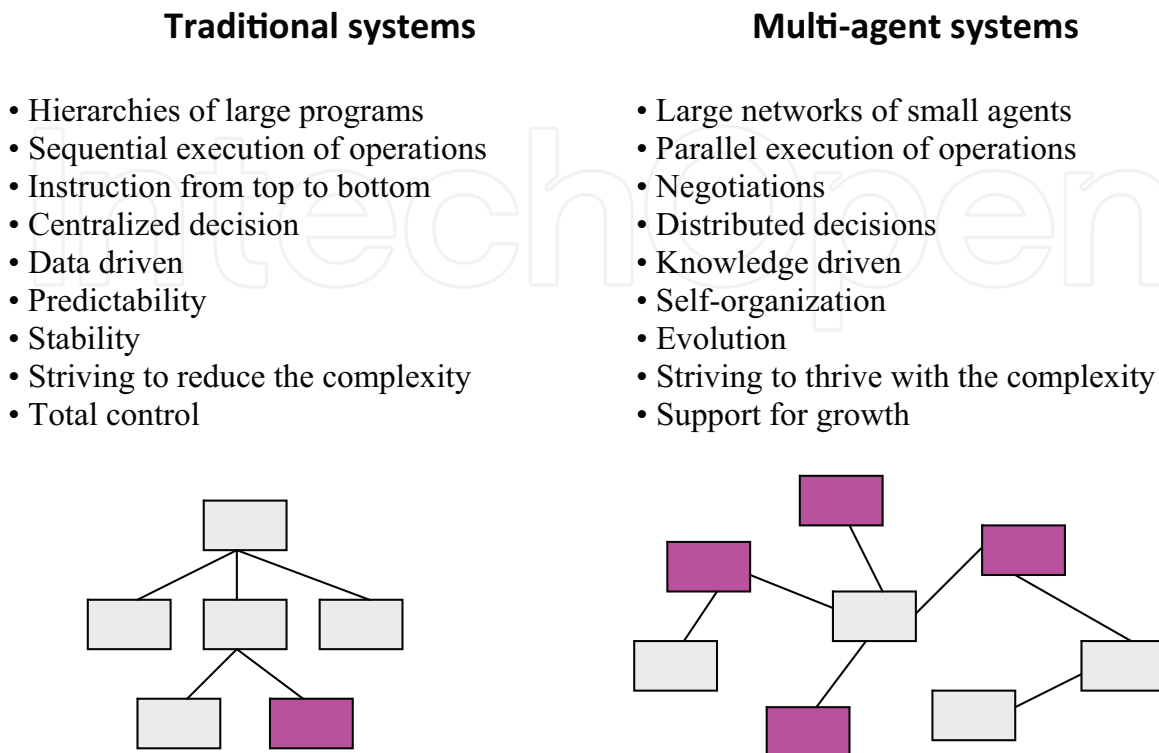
Traditional systems

• Hierarchies of large programs
• Sequential execution of operations
• Instruction from top to bottom
• Centralized decision
• Data driven
• Predictability
• Stability
• Striving to reduce the complexity
• Total control

Multi-agent systems

• Large networks of small agents
• Parallel execution of operations
• Negotiations
• Distributed decisions
• Knowledge driven
• Self-organization
• Evolution
• Striving to thrive with the complexity
• Support for growth

IntechOpen